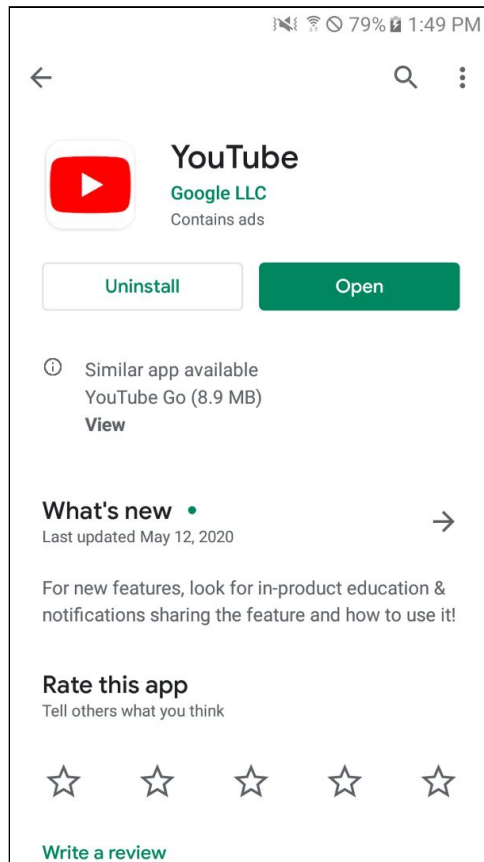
79% 1:49 PM

YouTube
Google LLC
Contains ads

Uninstall

Open

Similar app available
YouTube Go (8.9 MB)
View

What's new •
Last updated May 12, 2020

For new features, look for in-product education & notifications sharing the feature and how to use it!

Rate this app
Tell others what you think

Write a review